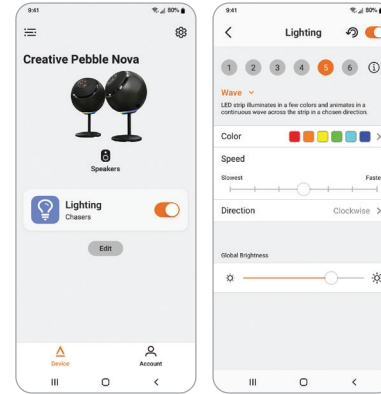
9:41
80%

Creative Pebble Nova

Speakers

Lighting
Chasers

Edit

Device
Account

9:41
80%

Lighting

1 2 3 4 5 6

Wave

LED strip illuminates in a few colors and animates in a continuous wave across the strip in a chosen direction.

Color

Speed
Slowest
Faste

Direction
Clockwise

Global Brightness